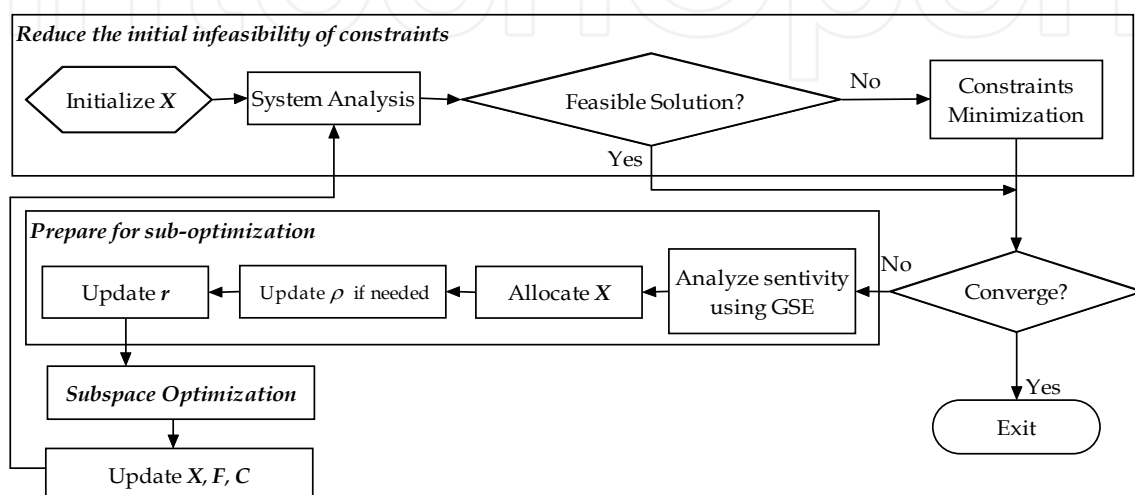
Reduce the initial infeasibility of constraints

Initialize $X$

System Analysis

Feasible Solution?

No

Constraints Minimization

Yes

Prepare for sub-optimization

Update $r$

Update $\rho$ if needed

Allocate $X$

Analyze sentivity using GSE

No

Converge?

Yes

Subspace Optimization

Exit

Update $X, F, C$